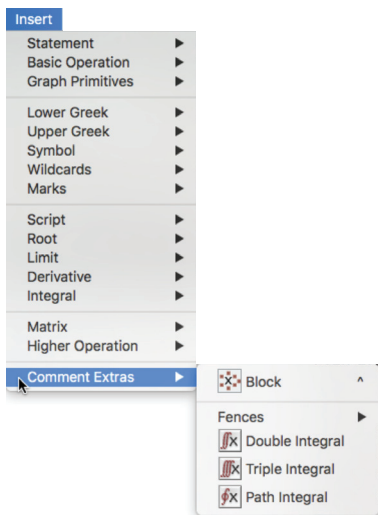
Insert

Statement
Basic Operation
Graph Primitives

Lower Greek
Upper Greek
Symbol
Wildcards
Marks

Script
Root
Limit
Derivative
Integral

Matrix
Higher Operation

Comment Extras

Block ^

Fences
Double Integral
Triple Integral
Path Integral